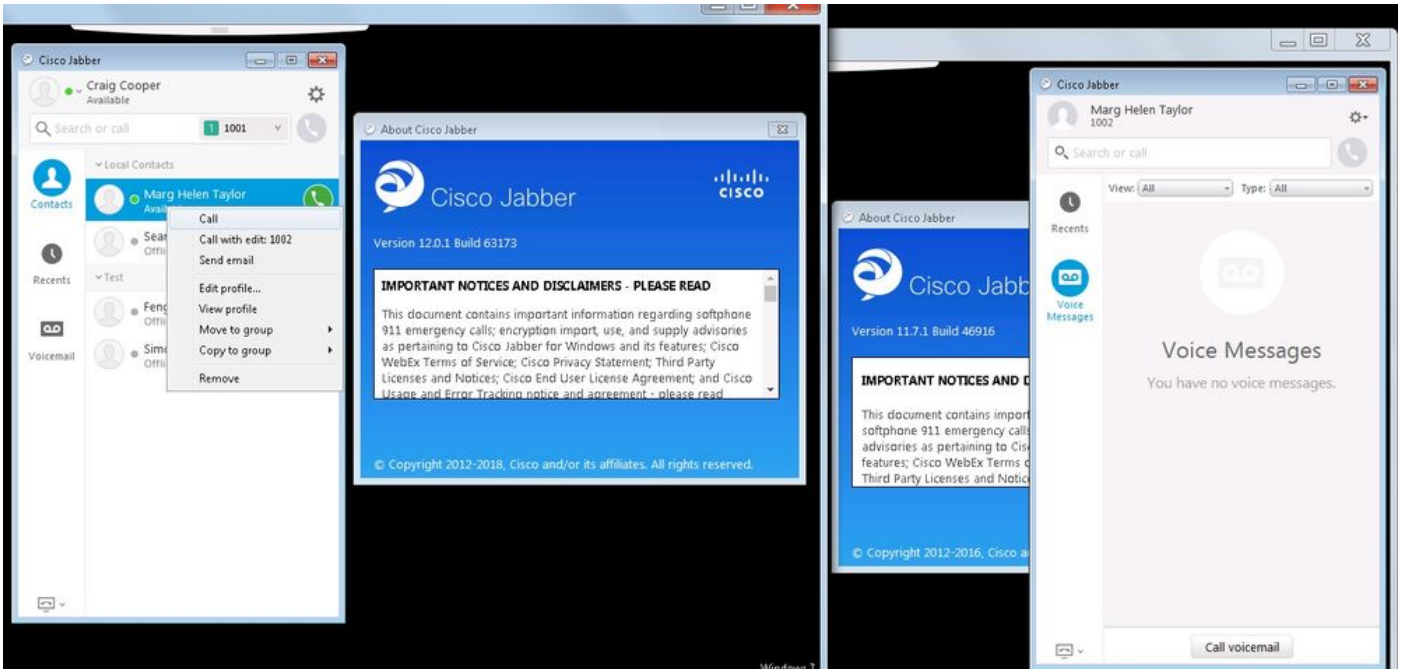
Cisco Jabber

Craig Cooper
Available

Search or call

1001

Local Contacts

Contacts

Marg Helen Taylor
Avail

Sear
Offi

Recents

Test

Feng
Offi

Voicemail

Simo
Offi

Call
Call with edit: 1002
Send email
Edit profile...
View profile
Move to group
Copy to group
Remove

About Cisco Jabber

Cisco Jabber

cisco

Version 12.0.1 Build 63173

IMPORTANT NOTICES AND DISCLAIMERS - PLEASE READ

This document contains important information regarding softphone 911 emergency calls; encryption import, use, and supply advisories as pertaining to Cisco Jabber for Windows and its features; Cisco WebEx Terms of Service; Cisco Privacy Statement; Third Party Licenses and Notices; Cisco End User License Agreement; and Cisco Usage and Error Tracking notice and agreement - please read

© Copyright 2012-2018, Cisco and/or its affiliates. All rights reserved.

About Cisco Jabber

Cisco Jabb

Version 11.7.1 Build 46916

IMPORTANT NOTICES AND D

This document contains import softphone 911 emergency calls advisories as pertaining to Cis features; Cisco WebEx Terms Third Party Licenses and Notic

© Copyright 2012-2016, Cisco a

Cisco Jabber

Marg Helen Taylor
1002

Search or call

View: All
Type: All

Recents

Voice Messages

Voice Messages
You have no voice messages.

Call voicemail

Windows 7